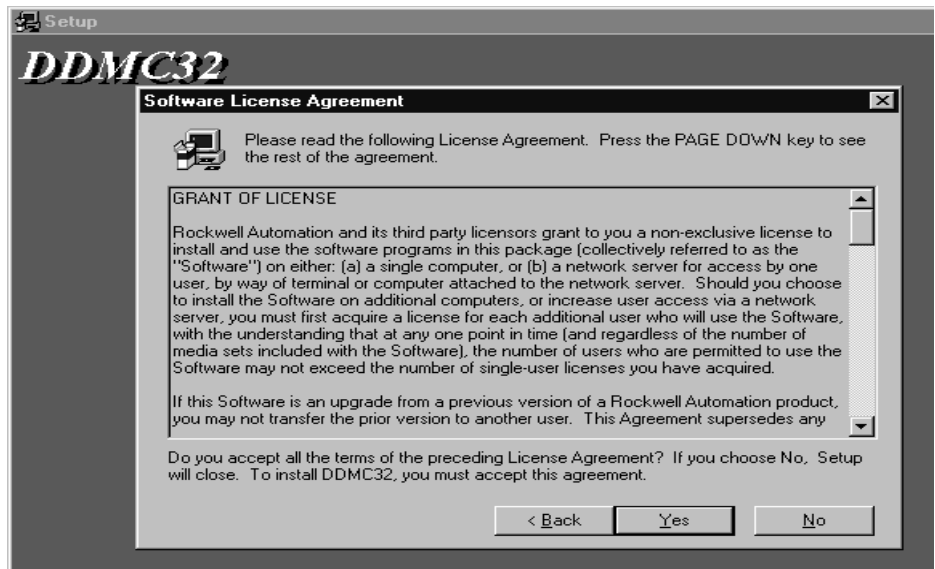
Setup

DDMC32

Software License Agreement

Please read the following License Agreement. Press the PAGE DOWN key to see the rest of the agreement.

GRANT OF LICENSE

Rockwell Automation and its third party licensors grant to you a non-exclusive license to install and use the software programs in this package (collectively referred to as the "Software") on either: (a) a single computer, or (b) a network server for access by one user, by way of terminal or computer attached to the network server. Should you choose to install the Software on additional computers, or increase user access via a network server, you must first acquire a license for each additional user who will use the Software, with the understanding that at any one point in time (and regardless of the number of media sets included with the Software), the number of users who are permitted to use the Software may not exceed the number of single-user licenses you have acquired.

If this Software is an upgrade from a previous version of a Rockwell Automation product, you may not transfer the prior version to another user. This Agreement supersedes any

Do you accept all the terms of the preceding License Agreement? If you choose No, Setup will close. To install DDMC32, you must accept this agreement.

< Back

Yes

No